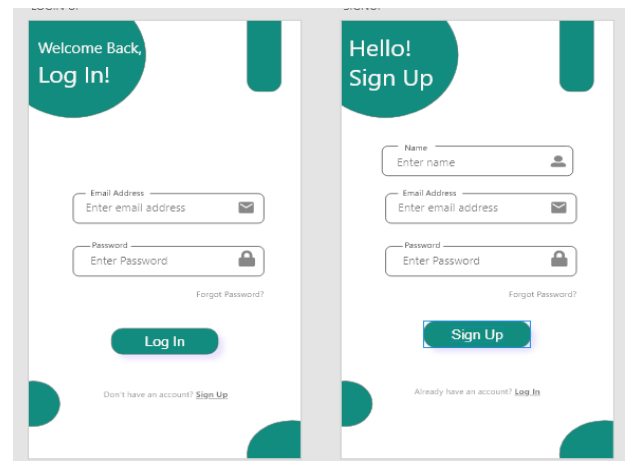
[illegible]

Welcome Back,
Log In!

Email Address
Enter email address

Password
Enter Password

Forgot Password?

Log In

Don't have an account? Sign Up

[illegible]

Hello!
Sign Up

Name
Enter name

Email Address
Enter email address

Password
Enter Password

Forgot Password?

Sign Up

Already have an account? Log In